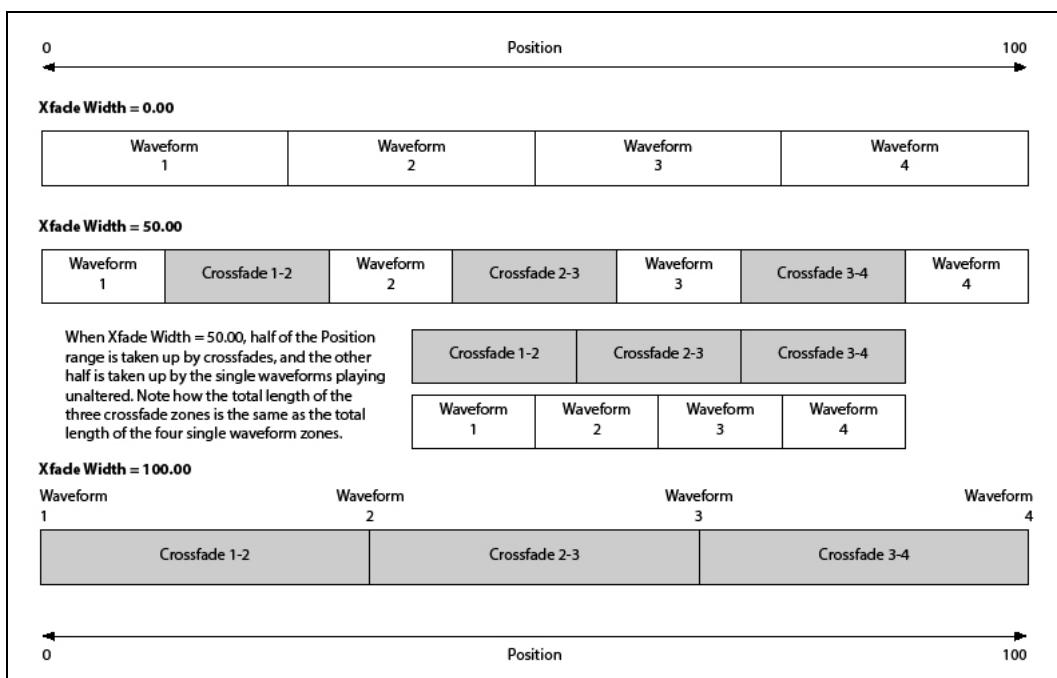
0 Position 100

Xfade Width = 0.00

| Waveform 1 | Waveform 2 | Waveform 3 | Waveform 4 |
|---|---|---|---|

Xfade Width = 50.00

| Waveform 1 | Crossfade 1-2 | Waveform 2 | Crossfade 2-3 | Waveform 3 | Crossfade 3-4 | Waveform 4 |
|---|---|---|---|---|---|---|

When Xfade Width = 50.00, half of the Position range is taken up by crossfades, and the other half is taken up by the single waveforms playing unaltered. Note how the total length of the three crossfade zones is the same as the total length of the four single waveform zones.

| Crossfade 1-2 | Crossfade 2-3 | Crossfade 3-4 |
|---|---|---|

| Waveform 1 | Waveform 2 | Waveform 3 | Waveform 4 |
|---|---|---|---|

Xfade Width = 100.00

Waveform 1 Waveform 2 Waveform 3 Waveform 4

| Crossfade 1-2 | Crossfade 2-3 | Crossfade 3-4 |
|---|---|---|

0 Position 100